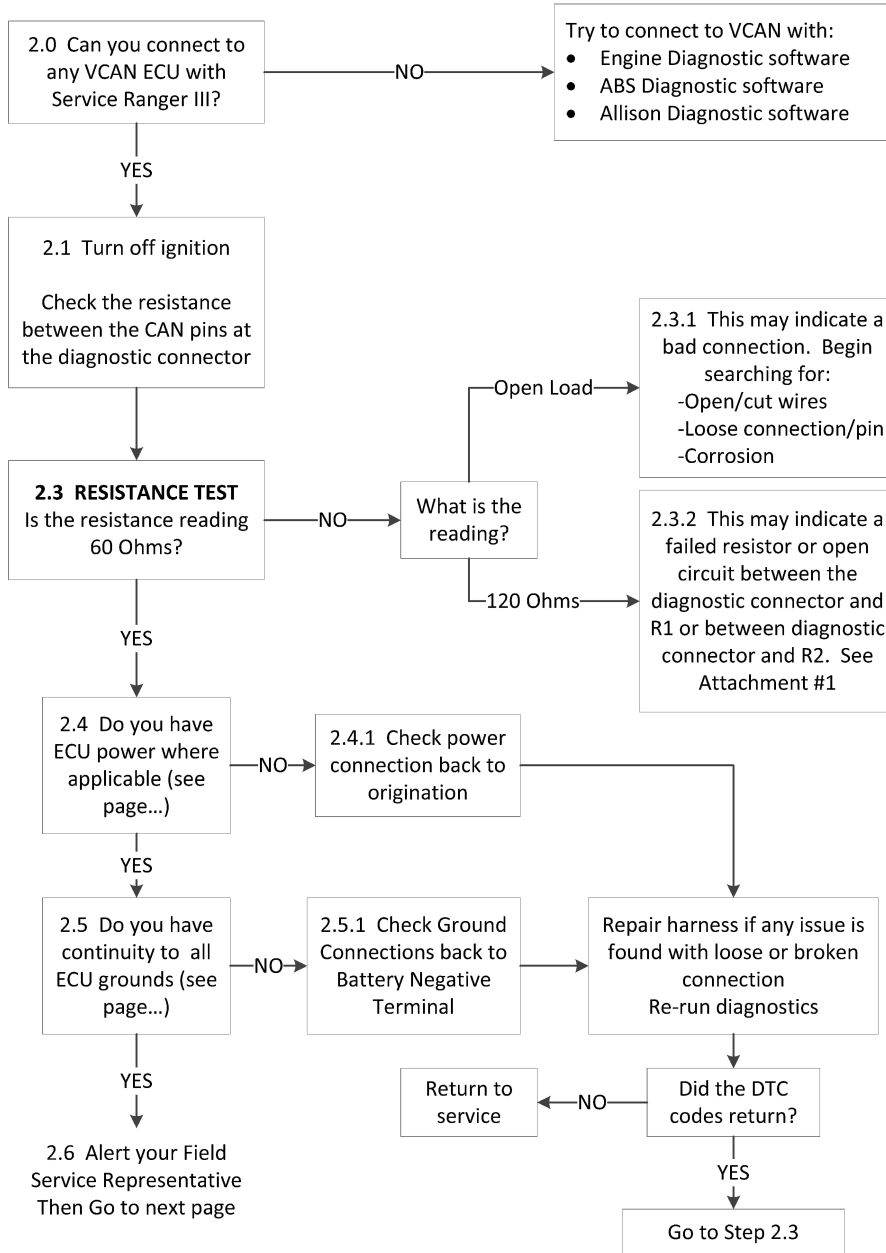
2.0 Can you connect to any VCAN ECU with Service Ranger III?

NO

Try to connect to VCAN with:
- Engine Diagnostic software
- ABS Diagnostic software
- Allison Diagnostic software

YES

2.1 Turn off ignition

Check the resistance between the CAN pins at the diagnostic connector

2.3 RESISTANCE TEST
Is the resistance reading 60 Ohms?

NO

What is the reading?

Open Load

2.3.1 This may indicate a bad connection. Begin searching for:
-Open/cut wires
-Loose connection/pin
-Corrosion

120 Ohms

2.3.2 This may indicate a failed resistor or open circuit between the diagnostic connector and R1 or between diagnostic connector and R2. See Attachment #1

YES

2.4 Do you have ECU power where applicable (see page…)

NO

2.4.1 Check power connection back to origination

YES

2.5 Do you have continuity to all ECU grounds (see page…)

NO

2.5.1 Check Ground Connections back to Battery Negative Terminal

Repair harness if any issue is found with loose or broken connection
Re-run diagnostics

Did the DTC codes return?

NO

Return to service

YES

Go to Step 2.3

YES

2.6 Alert your Field Service Representative
Then Go to next page